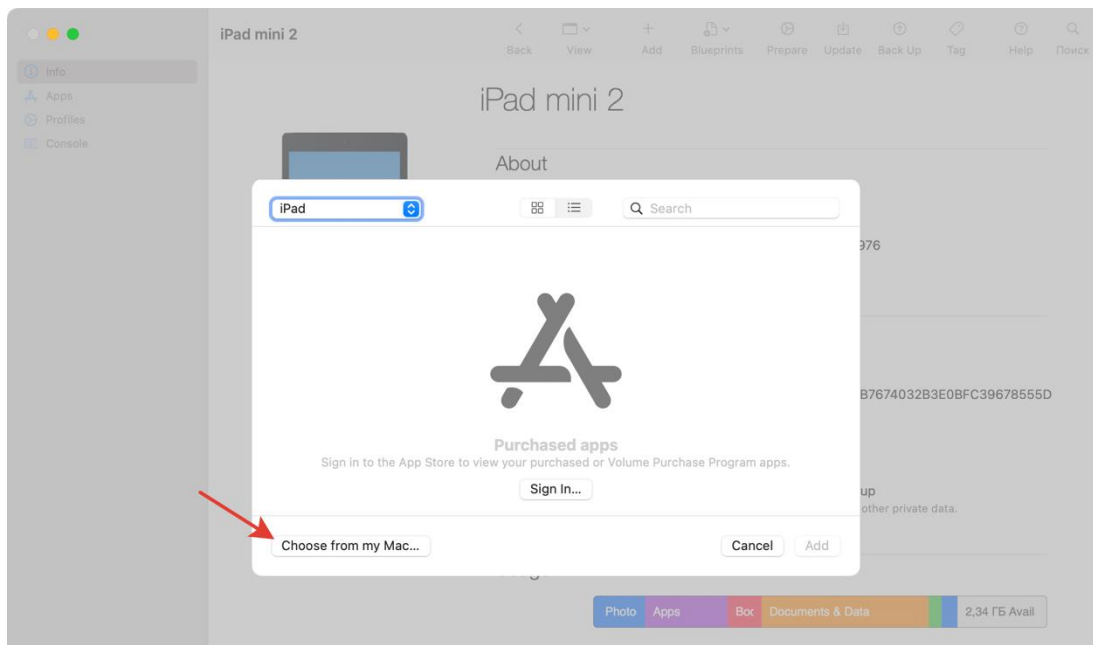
iPad mini 2

Back View Add Blueprints Prepare Update Back Up Tag Help Поиск

Info
Apps
Profiles
Console

iPad mini 2

About

iPad

Search

976

B7674032B3E0BFC39678555D

Purchased apps
Sign in to the App Store to view your purchased or Volume Purchase Program apps.

Sign In...

up
other private data.

Choose from my Mac...

Cancel Add

Photo Apps Boo Documents & Data 2,34 ГБ Avail